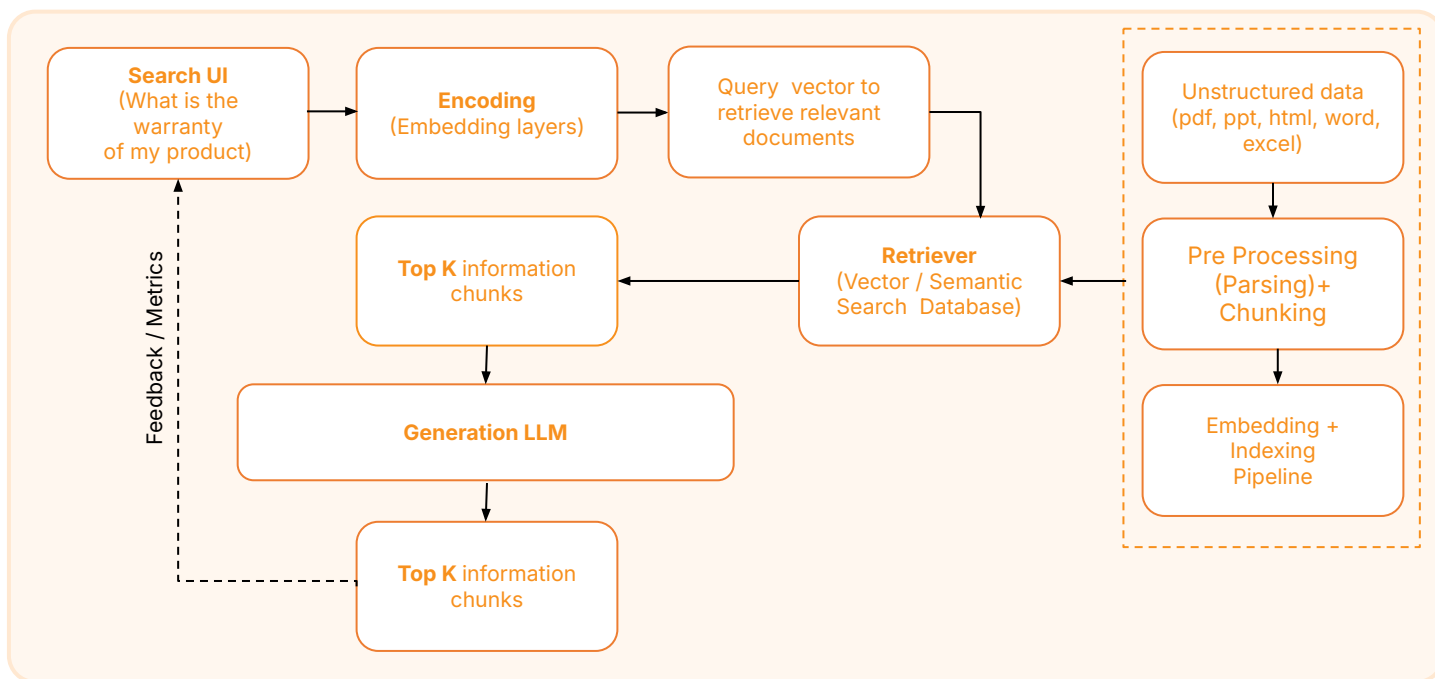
Search UI
(What is the warranty of my product)

Encoding
(Embedding layers)

Query vector to retrieve relevant documents

Unstructured data
(pdf, ppt, html, word, excel)

Top K information chunks

Retriever
(Vector / Semantic Search Database)

Pre Processing
(Parsing)+
Chunking

Feedback / Metrics

Generation LLM

Embedding + Indexing Pipeline

Top K information chunks